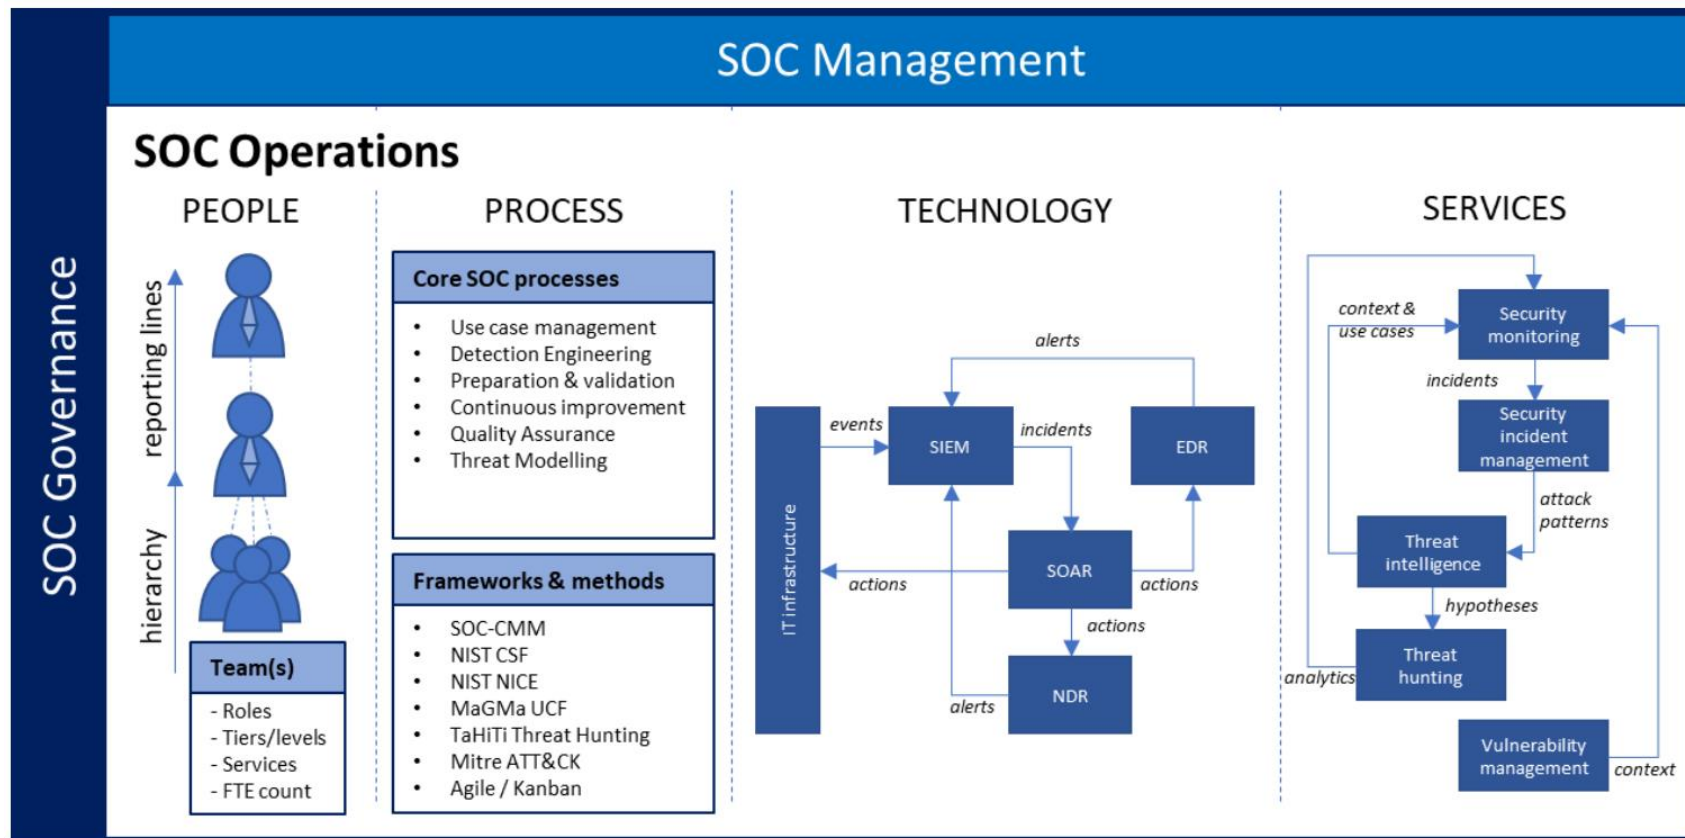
SOC Governance

SOC Management

SOC Operations

PEOPLE

reporting lines

hierarchy

Team(s)

- Roles
- Tiers/levels
- Services
- FTE count

PROCESS

Core SOC processes

- Use case management
- Detection Engineering
- Preparation & validation
- Continuous improvement
- Quality Assurance
- Threat Modelling

Frameworks & methods

- SOC-CMM
- NIST CSF
- NIST NICE
- MaGMa UCF
- TaHiTi Threat Hunting
- Mitre ATT&CK
- Agile / Kanban

TECHNOLOGY

alerts

events

SIEM

incidents

EDR

IT infrastructure

actions

SOAR

actions

actions

alerts

NDR

SERVICES

context & use cases

Security monitoring

incidents

Security incident management

attack patterns

Threat intelligence

hypotheses

analytics

Threat hunting

Vulnerability management

context